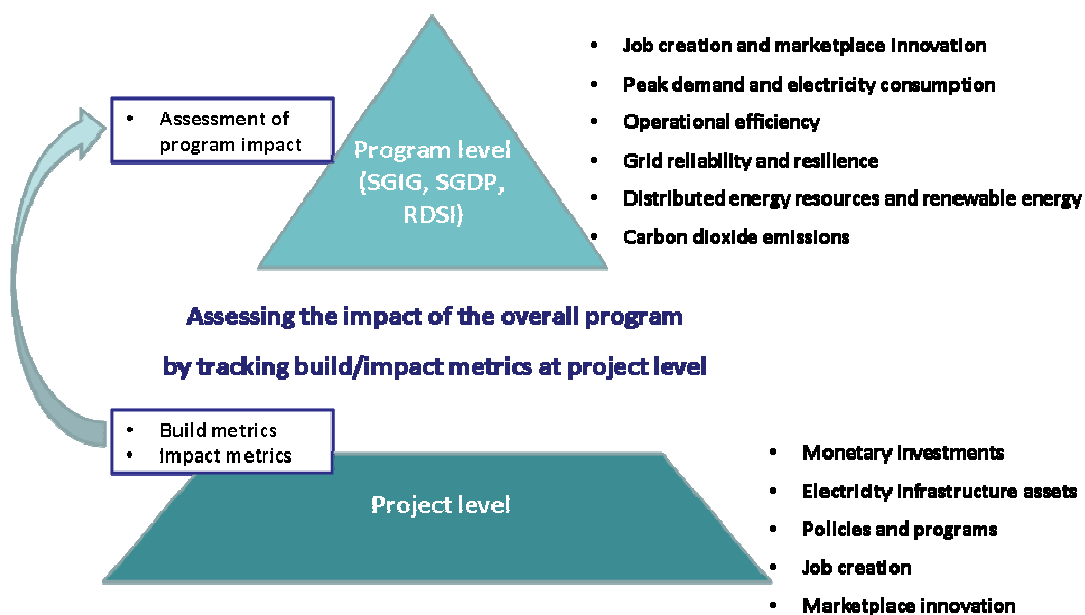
• Assessment of program impact

Program level (SGIG, SGDP, RDSI)

• Job creation and marketplace innovation
• Peak demand and electricity consumption
• Operational efficiency
• Grid reliability and resilience
• Distributed energy resources and renewable energy
• Carbon dioxide emissions

Assessing the impact of the overall program by tracking build/impact metrics at project level

• Build metrics
• Impact metrics

Project level

• Monetary investments
• Electricity infrastructure assets
• Policies and programs
• Job creation
• Marketplace innovation